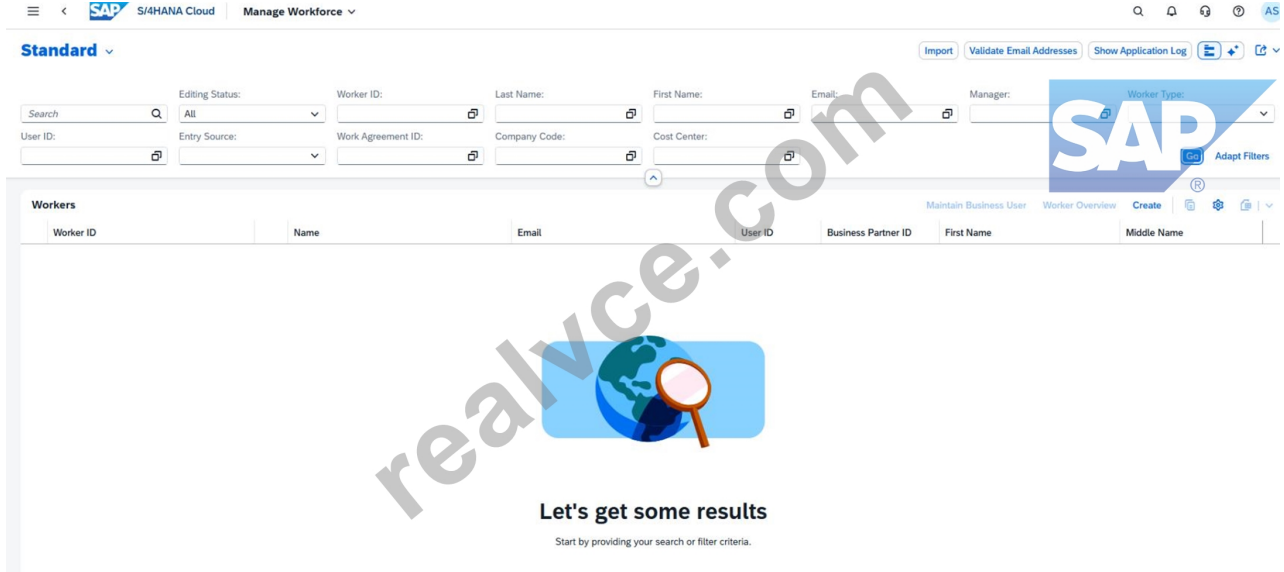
SAP S/4HANA Cloud Manage Workforce

AS

Standard

Import Validate Email Addresses Show Application Log

Search
Editing Status: All
Worker ID:
Last Name:
First Name:
Email:
Manager:
Worker Type:
User ID:
Entry Source:
Work Agreement ID:
Company Code:
Cost Center:

Go Adapt Filters

SAP®

realvce.com

Workers

Maintain Business User Worker Overview Create

| Worker ID | Name | Email | User ID | Business Partner ID | First Name | Middle Name |
|---|---|---|---|---|---|---|

Let's get some results

Start by providing your search or filter criteria.